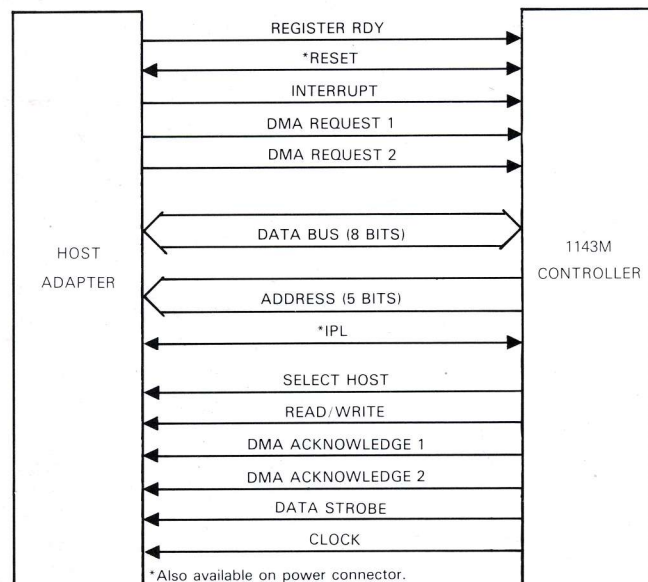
HOST ADAPTER

REGISTER RDY

*RESET

INTERRUPT

DMA REQUEST 1

DMA REQUEST 2

DATA BUS (8 BITS)

ADDRESS (5 BITS)

*IPL

SELECT HOST

READ/WRITE

DMA ACKNOWLEDGE 1

DMA ACKNOWLEDGE 2

DATA STROBE

CLOCK

1143M CONTROLLER

*Also available on power connector.